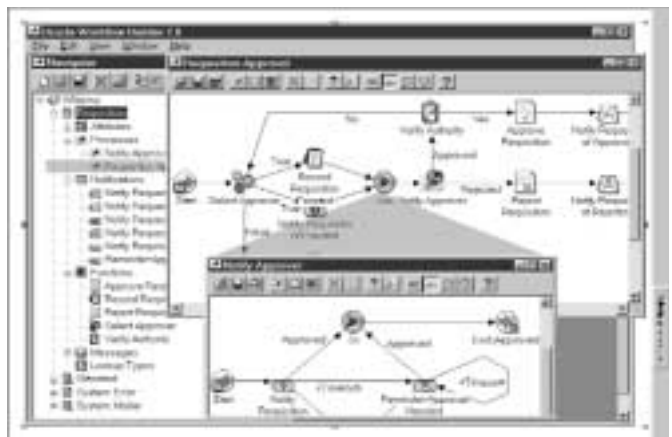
Oracle Workflow Builder 2.6
File Edit View Window Help
Navigator
Requisition Approval
Workflow
Requisition
Attributes
Processes
Notify Approver
Requisition Approval
Notifications
Notify Request
Notify Request
Notify Request
Notify Request
Notify Request
Reminder-Ap
Functions
Approve Requisition
Record Requisition
Reject Requisition
Select Approver
Verify Authority
Messages
Lookup Types
Standard
System: Error
System: Mailer
No
Yes
Verify Authority
Approve Requisition
Notify Requisition of Approval
True
Record Requisition Forward
Approved
Start
Select Approver
False
Notify Requisition No Approver
Notify Approver
Rejected
Reject Requisition
Notify Requisition of Rejection
Notify Approver
Approved
Or
End(Approved)
Approved
Start
Notify Requisition
<Timeout>
Reminder-Approval Needed
<Timeout>